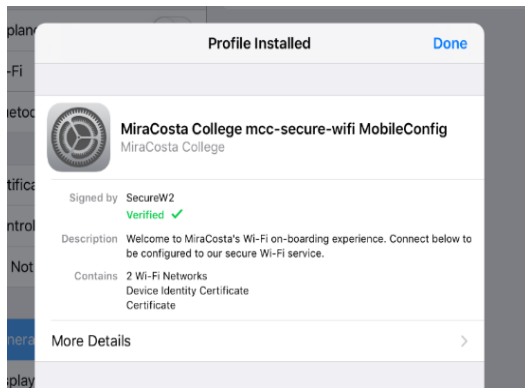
plane
-Fi
etoo
tifica
ntrol
Not
nera
play

Profile Installed
Done

MiraCosta College mcc-secure-wifi MobileConfig
MiraCosta College

Signed by SecureW2
Verified ✓

Description Welcome to MiraCosta's Wi-Fi on-boarding experience. Connect below to be configured to our secure Wi-Fi service.

Contains 2 Wi-Fi Networks
Device Identity Certificate
Certificate

More Details